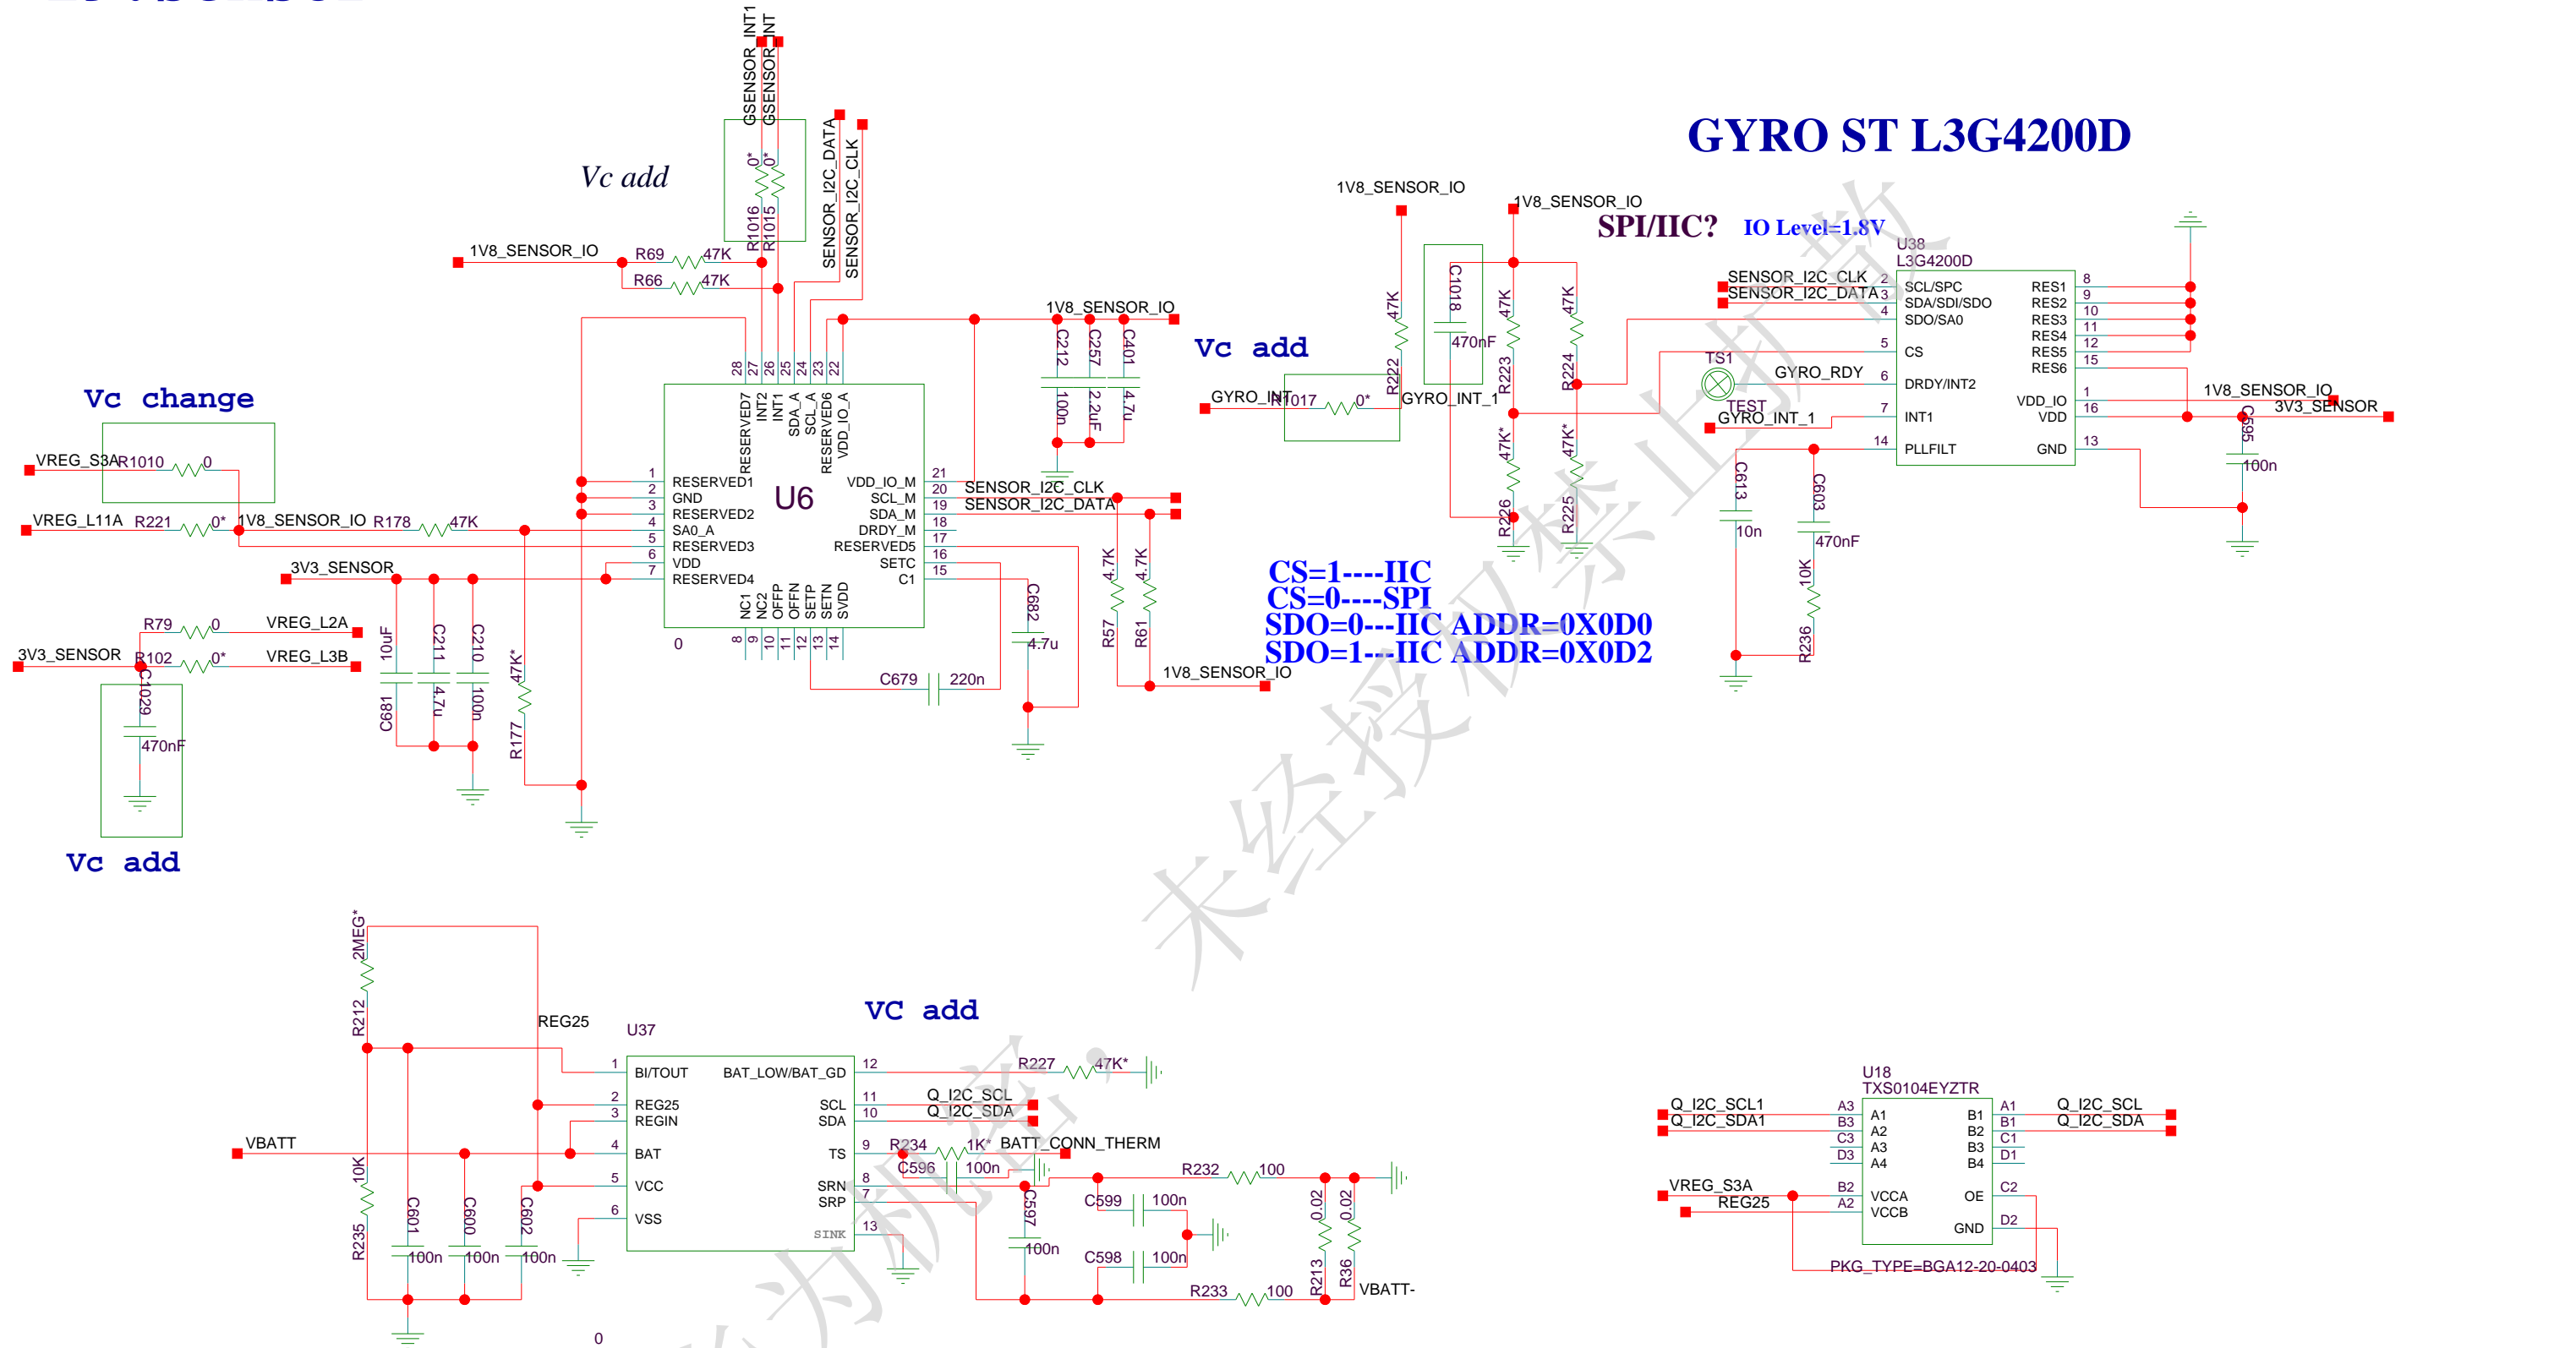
GYRO ST L3G4200D

SPI/IIC? IO Level=1.8V

Vc add

Vc change

Vc add

Vc add

VC add

GSENSOR_INT1
GSENSOR_INT
0* 0*
R1016 R1015
SENSOR_I2C_DATA
SENSOR_I2C_CLK
1V8_SENSOR_IO R69 47K
R66 47K
1V8_SENSOR_IO
C212 C257 C401
100n 2.2uF 4.7u

U6
28 27 26 25 24 23 22
RESERVED7 INT2 INT1 SDA_A SCL_A RESERVED6 VDD_IO_A
1 RESERVED1
2 GND
3 RESERVED2
4 SA0_A
5 RESERVED3
6 VDD
7 RESERVED4
VDD_IO_M 21
SCL_M 20
SDA_M 19
DRDY_M 18
RESERVED5 17
SETC 16
C1 15
NC1 NC2 OFFP OFFN SETP SETN SVDD
8 9 10 11 12 13 14
0
SENSOR_I2C_CLK
SENSOR_I2C_DATA
VREG_S3A R1010 0
VREG_L11A R221 0* 1V8_SENSOR_IO R178 47K
3V3_SENSOR
R79 0 VREG_L2A
3V3_SENSOR R102 0* VREG_L3B
C1029 470nF
10uF C211 C210
C681 4.7u 100n
47K* R177
C682 4.7u
C679 220n
4.7K 4.7K
R57 R61
1V8_SENSOR_IO

1V8_SENSOR_IO
1V8_SENSOR_IO
C1018 470nF
47K R222
GYRO_INT R1017 0* GYRO_INT_1
47K R223 47K R224
47K* R226 47K* R225
CS=1----IIC
CS=0----SPI
SDO=0---IIC ADDR=0X0D0
SDO=1---IIC ADDR=0X0D2

U38
L3G4200D
SENSOR_I2C_CLK 2 SCL/SPC
SENSOR_I2C_DATA 3 SDA/SDI/SDO
4 SDO/SA0
5 CS
TS1 GYRO_RDY 6 DRDY/INT2
TEST GYRO_INT_1 7 INT1
14 PLLFILT
RES1 8
RES2 9
RES3 10
RES4 11
RES5 12
RES6 15
VDD_IO 1
VDD 16
GND 13
1V8_SENSOR_IO
3V3_SENSOR
C595 100n
C613 10n
C603 470nF
10K R236

2MEG* R212
REG25
U37
1 BI/TOUT BAT_LOW/BAT_GD 12
2 REG25 SCL 11
3 REGIN SDA 10
4 BAT TS 9
5 VCC SRN 8
6 VSS SRP 7
SINK 13
R227 47K*
Q_I2C_SCL
Q_I2C_SDA
R234 1K* BATT_CONN_THERM
C596 100n
R232 100
C599 100n
C598 100n
C597 100n
R233 100
0.02 0.02
R213 R36
VBATT-
VBATT
10K R235
C601 C600 C602
100n 100n 100n
0

U18
TXS0104EYZTR
Q_I2C_SCL1 A3 A1 B1 A1 Q_I2C_SCL
Q_I2C_SDA1 B3 A2 B2 B1 Q_I2C_SDA
C3 A3 B3 C1
D3 A4 B4 D1
VREG_S3A B2 VCCA OE C2
REG25 A2 VCCB
GND D2
PKG_TYPE=BGA12-20-0403